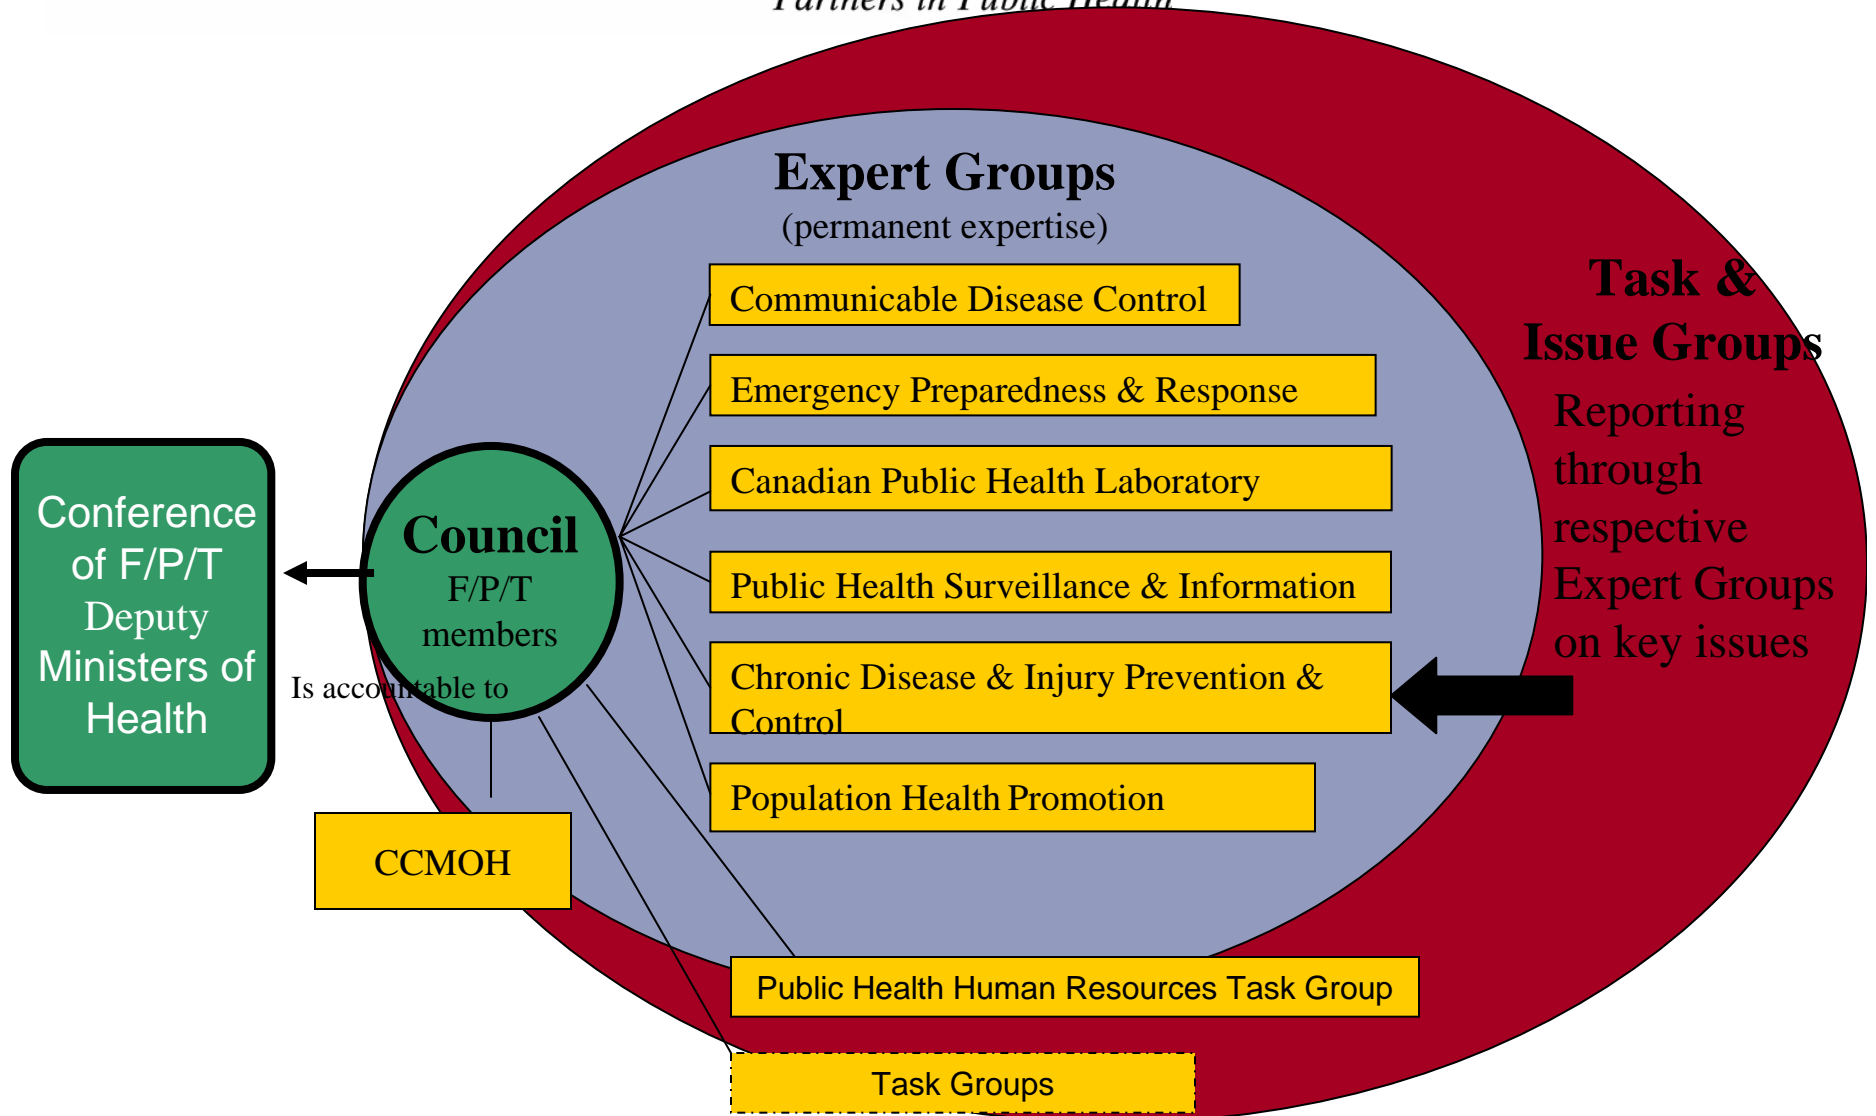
Partners in Public Health

Expert Groups
(permanent expertise)

Communicable Disease Control

Emergency Preparedness & Response

Canadian Public Health Laboratory

Public Health Surveillance & Information

Chronic Disease & Injury Prevention & Control

Population Health Promotion

Task & Issue Groups
Reporting through respective Expert Groups on key issues

Conference of F/P/T Deputy Ministers of Health

Council
F/P/T
members

Is accountable to

CCMOH

Public Health Human Resources Task Group

Task Groups